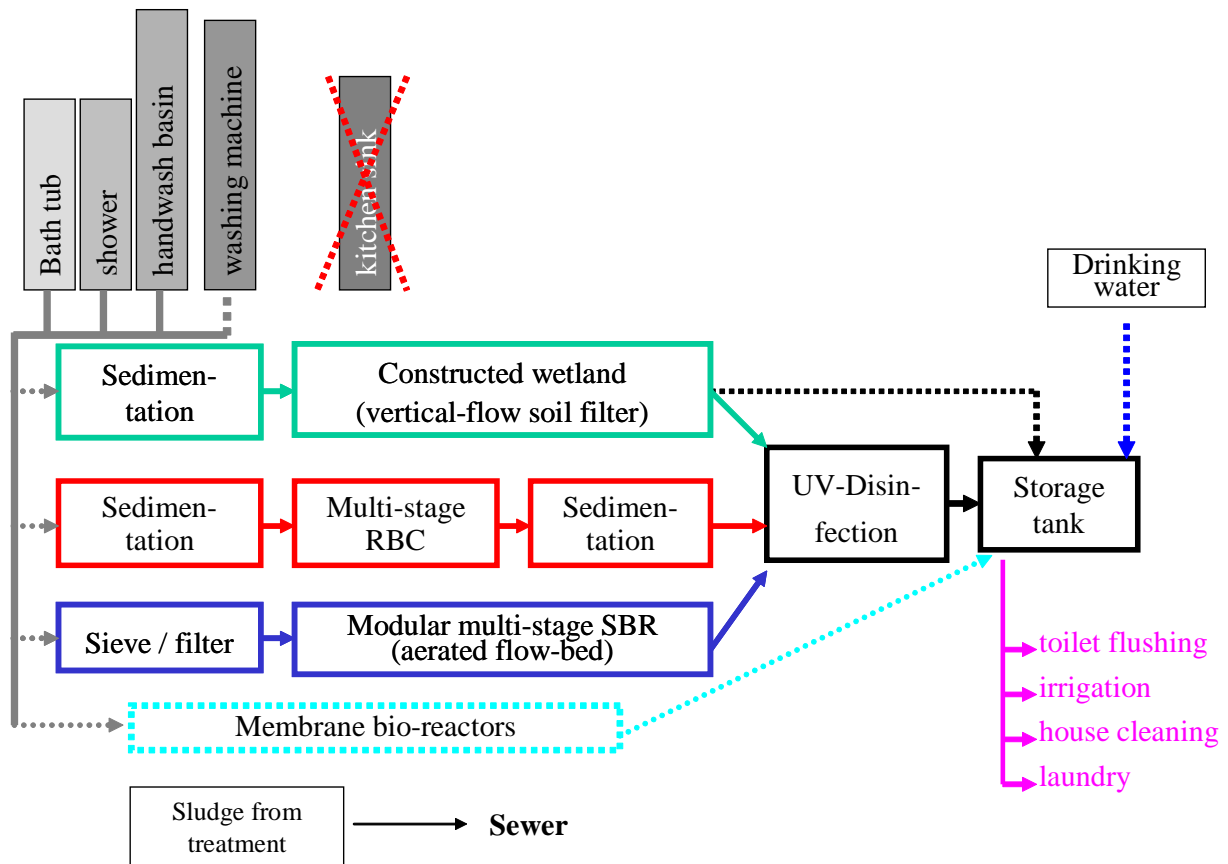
Bath tub
shower
handwash basin
washing machine
kitchen sink

Drinking water

Sedimentation
Constructed wetland (vertical-flow soil filter)

Sedimentation
Multi-stage RBC
Sedimentation

UV-Disinfection
Storage tank

Sieve / filter
Modular multi-stage SBR (aerated flow-bed)

Membrane bio-reactors

toilet flushing
irrigation
house cleaning
laundry

Sludge from treatment
Sewer